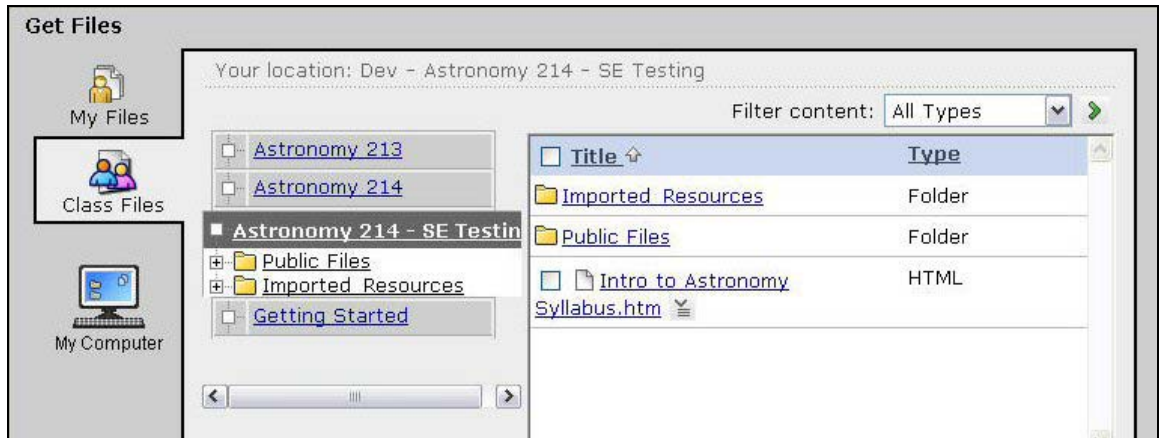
Get Files

My Files

Class Files

My Computer

Your location: Dev - Astronomy 214 - SE Testing

Filter content: All Types

Astronomy 213

Astronomy 214

Astronomy 214 - SE Testin

Public Files

Imported Resources

Getting Started

| Title | Type |
|---|---|
| Imported Resources | Folder |
| Public Files | Folder |
| Intro to Astronomy Syllabus.htm | HTML |